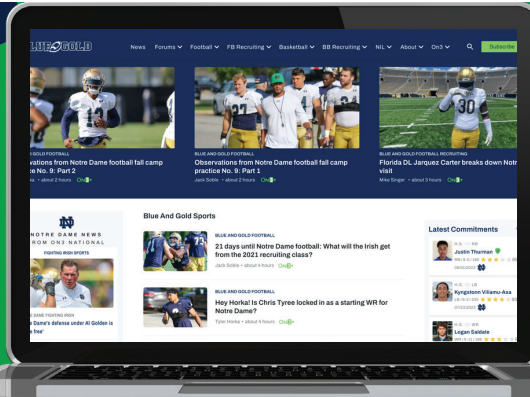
BLUE&GOLD

News Forums Football FB Recruiting Basketball BB Recruiting NIL About On3 Subscribe

GOLD FOOTBALL
bservations from Notre Dame football fall camp e No. 9: Part 1
• about 2 hours On3

BLUE AND GOLD FOOTBALL
Observations from Notre Dame football fall camp practice No. 9: Part 2
Jack Soble • about 2 hours On3

BLUE AND GOLD FOOTBALL RECRUITING
Florida DL Jacquez Carter breaks down Notre visit
Mike Singer • about 3 hours On3

NOTRE DAME NEWS FROM ON3 NATIONAL

FIGHTING IRISH SPORTS

Dame's defense under Al Golden is

Blue And Gold Sports

BLUE AND GOLD FOOTBALL
21 days until Notre Dame football: What will the Irish get from the 2021 recruiting class?
Jack Soble • about 4 hours On3

BLUE AND GOLD FOOTBALL
Hey Horka! Is Chris Tyree locked in as a starting WR for Notre Dame?
Tyler Horka • about 4 hours On3

Latest Commitments

Justin Thurman

Kyngstonn Viliamu-Asa

Logan Saldate